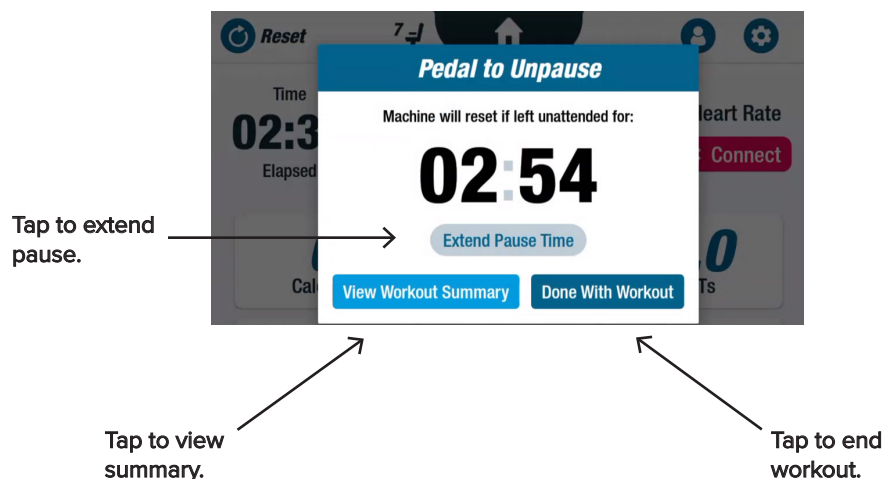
Reset

Time

02:3

Elapsed

Heart Rate

Connect

Cal

Ts

Pedal to Unpause

Machine will reset if left unattended for:

02:54

Extend Pause Time

View Workout Summary

Done With Workout

Tap to extend pause.

Tap to view summary.

Tap to end workout.